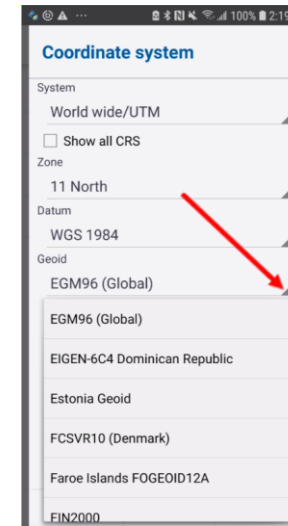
100% 2:19

Coordinate system

System

World wide/UTM

Show all CRS

Zone

11 North

Datum

WGS 1984

Geoid

EGM96 (Global)

EGM96 (Global)

EIGEN-6C4 Dominican Republic

Estonia Geoid

FCSVR10 (Denmark)

Faroe Islands FOGEOID12A

FIN2000